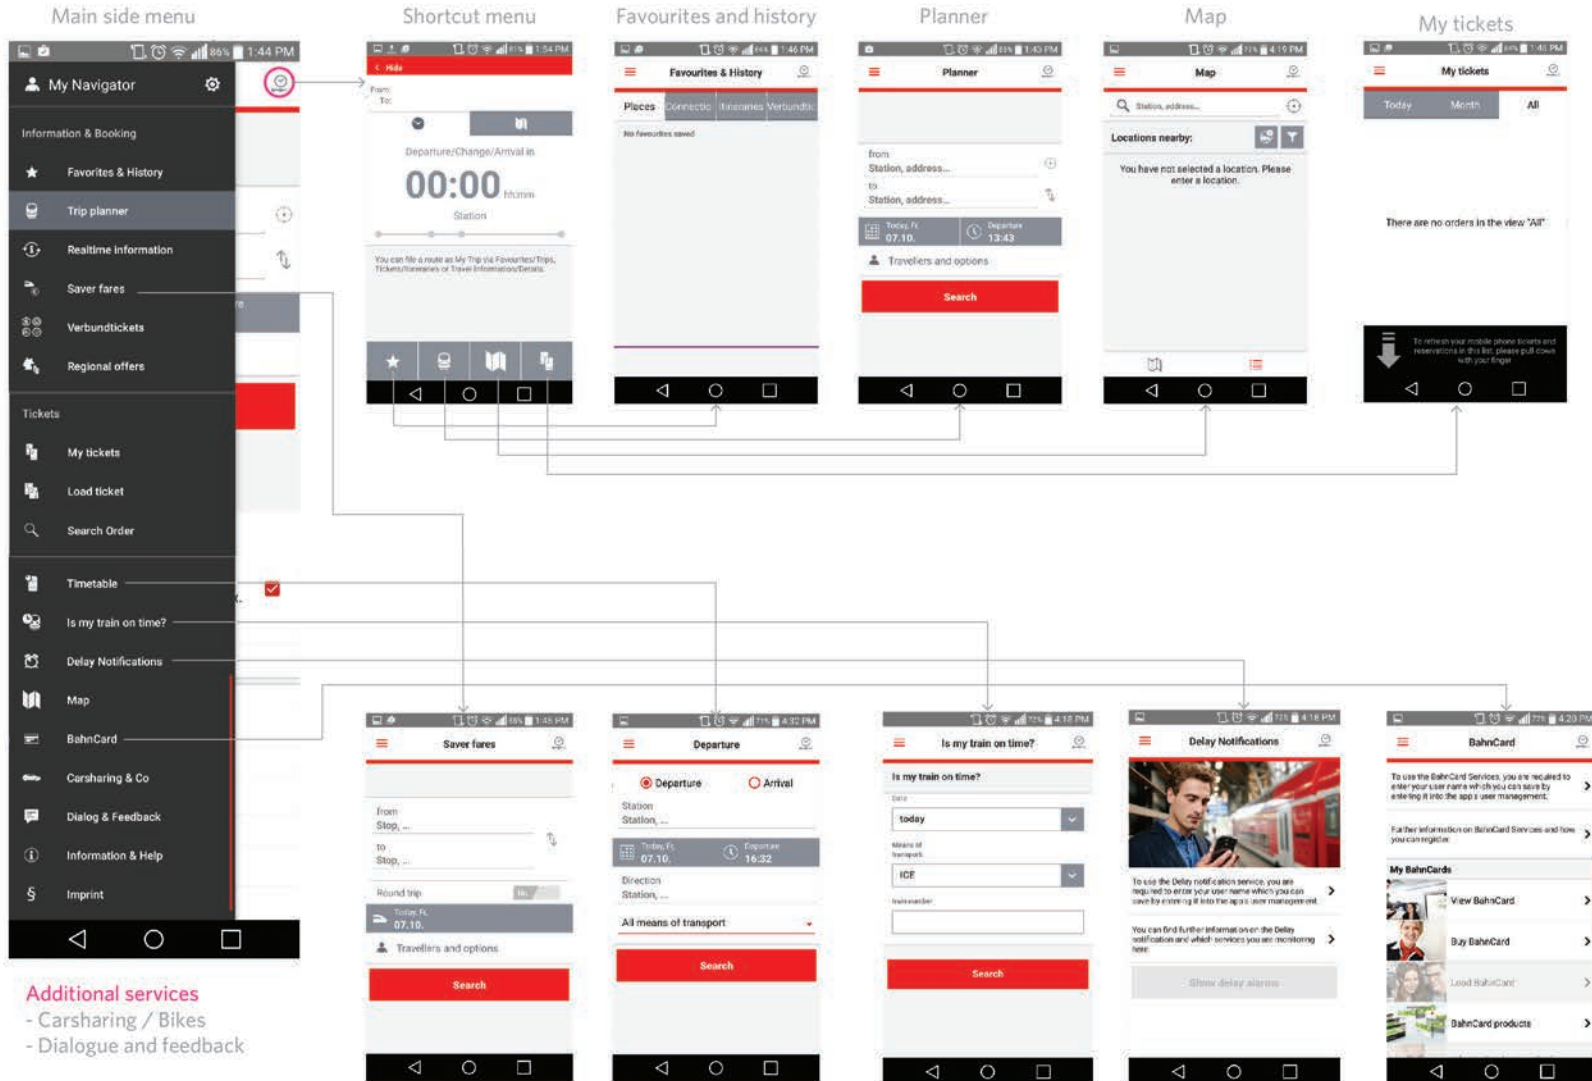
Main side menu

86% 1:44 PM

My Navigator

Information & Booking

Favorites & History

Trip planner

Realtime Information

Saver fares

Verbundtickets

Regional offers

Tickets

My tickets

Load ticket

Search Order

Timetable

Is my train on time?

Delay Notifications

Map

BahnCard

Carsharing & Co

Dialog & Feedback

Information & Help

Imprint

Additional services
- Carsharing / Bikes
- Dialogue and feedback

Shortcut menu

1:54 PM

Hide

From

To

Departure/Change/Arrival in

00:00 hh:mm

Station

You can file a route as My Trip via Favourites/Trips, Tickets/Itineraries or Travel information/Details.

Favourites and history

1:46 PM

Favourites & History

Places | Connectio | Itineraries | Verbundti

No favourites saved

Planner

1:45 PM

Planner

from

Station, address...

to

Station, address...

Today, Fr. 07.10.

Departure 13:43

Travellers and options

Search

Map

4:19 PM

Map

Station, address...

Locations nearby:

You have not selected a location. Please enter a location.

My tickets

1:46 PM

My tickets

Today | Month | All

There are no orders in the view "All"

To refresh your mobile phone tickets and reservations in this list, please pull down with your finger

1:45 PM

Saver fares

from

Stop, ...

to

Stop, ...

Round trip

Today, Fr. 07.10.

Travellers and options

Search

4:32 PM

Departure

Departure

Arrival

Station

Station, ...

Today, Fr. 07.10.

Departure 16:32

Direction

Station, ...

All means of transport

Search

4:18 PM

Is my train on time?

Is my train on time?

Date

today

Means of transport

ICE

Train number

Search

4:18 PM

Delay Notifications

To use the Delay notification service, you are required to enter your user name which you can save by entering it into the app's user management.

You can find further information on the Delay notification and which services you are monitoring here.

Show delay alarms

4:20 PM

BahnCard

To use the BahnCard Services, you are required to enter your user name which you can save by entering it into the app's user management.

Further information on BahnCard Services and how you can register

My BahnCards

View BahnCard

Buy BahnCard

Load BahnCard

BahnCard products